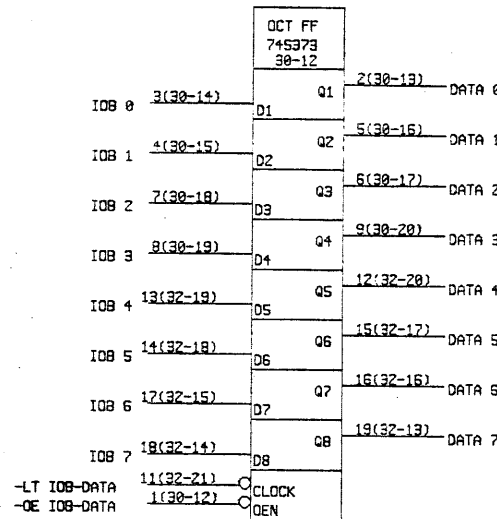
OCT FF
74S373
30-12

IOB 0 3(30-14) D1
IOB 1 4(30-15) D2
IOB 2 7(30-18) D3
IOB 3 8(30-19) D4
IOB 4 13(32-19) D5
IOB 5 14(32-18) D6
IOB 6 17(32-15) D7
IOB 7 18(32-14) D8
-LT IOB-DATA 11(32-21) CLOCK
-OE IOB-DATA 1(30-12) OEN

Q1 2(30-13) DATA 0
Q2 5(30-16) DATA 1
Q3 6(30-17) DATA 2
Q4 9(30-20) DATA 3
Q5 12(32-20) DATA 4
Q6 15(32-17) DATA 5
Q7 16(32-16) DATA 6
Q8 19(32-13) DATA 7